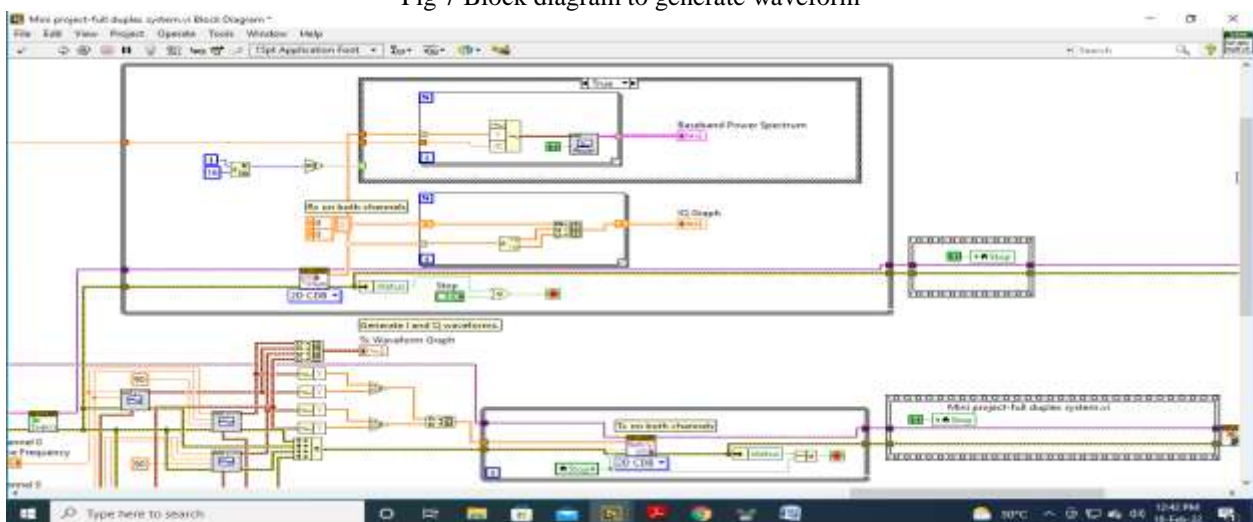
Fig 7 Block diagram to generate waveform

Mini project-full duplex system.vi Block Diagram *

File Edit View Project Operate Tools Window Help

15pt Application Font

Search

True

Baseband Power Spectrum

Rx on both channels

IQ Graph

2D CDB

status

Stop

Stop

Generate I and Q waveforms.

Tx Waveform Graph

Tx on both channels

2D CDB

status

Mini project-full duplex system.vi

Stop

annel 0

e Frequency

annel 0

Type here to search

30°C

12:42 PM

16-Feb-22